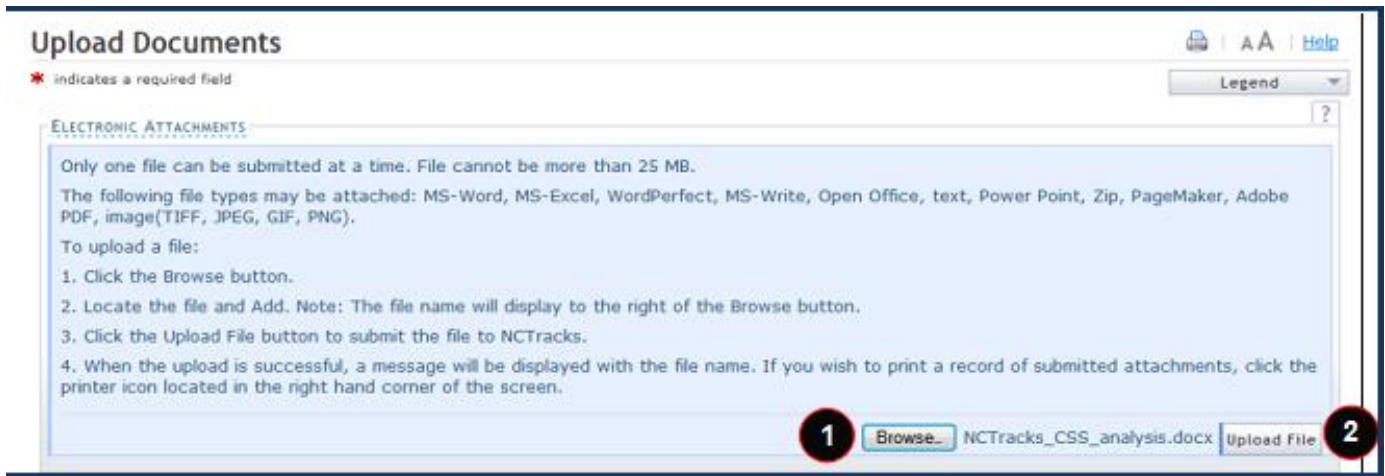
Upload Documents

A A | Help

* indicates a required field

Legend

?

ELECTRONIC ATTACHMENTS

Only one file can be submitted at a time. File cannot be more than 25 MB.

The following file types may be attached: MS-Word, MS-Excel, WordPerfect, MS-Write, Open Office, text, Power Point, Zip, PageMaker, Adobe PDF, image(TIFF, JPEG, GIF, PNG).

To upload a file:

1. Click the Browse button.

2. Locate the file and Add. Note: The file name will display to the right of the Browse button.

3. Click the Upload File button to submit the file to NCTracks.

4. When the upload is successful, a message will be displayed with the file name. If you wish to print a record of submitted attachments, click the printer icon located in the right hand corner of the screen.

1 Browse... NCTracks_CSS_analysis.docx Upload File 2